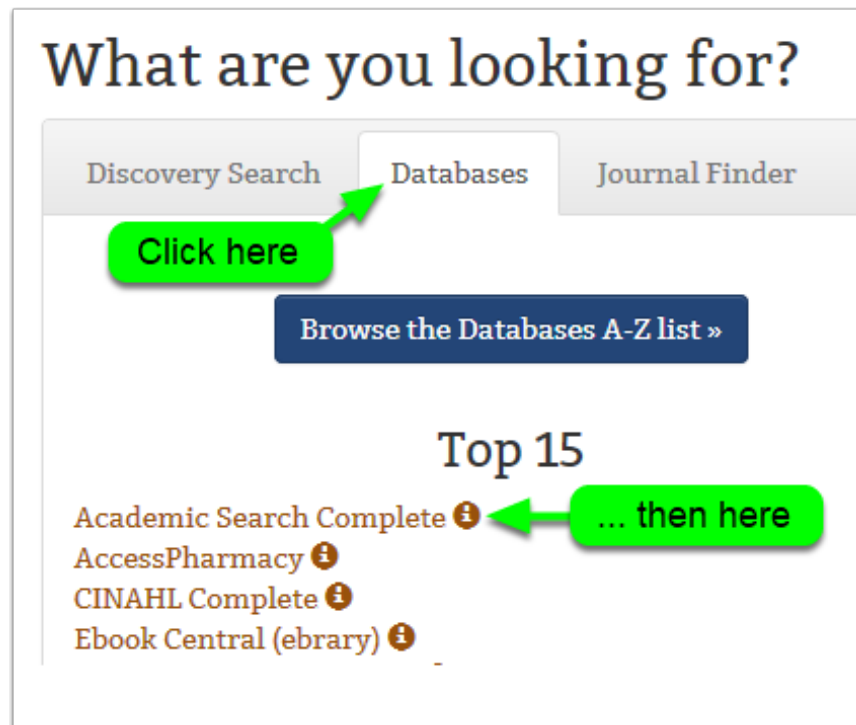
What are you looking for?

Discovery Search Databases Journal Finder

Click here

Browse the Databases A-Z list »

Top 15

Academic Search Complete

... then here

AccessPharmacy

CINAHL Complete

Ebook Central (ebrary)